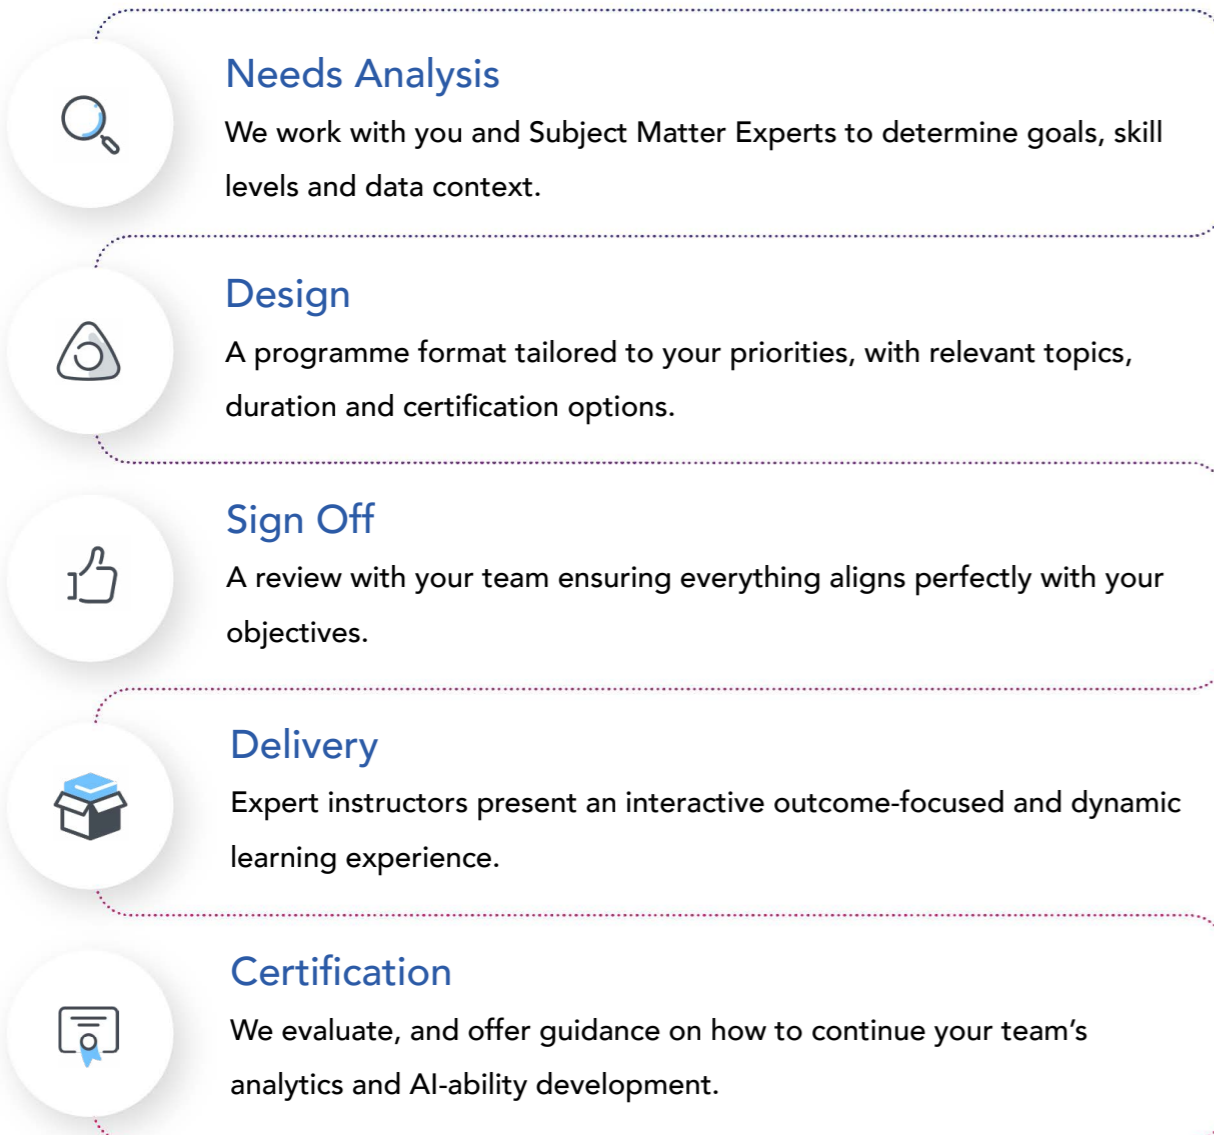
Needs Analysis

We work with you and Subject Matter Experts to determine goals, skill levels and data context.

Design

A programme format tailored to your priorities, with relevant topics, duration and certification options.

Sign Off

A review with your team ensuring everything aligns perfectly with your objectives.

Delivery

Expert instructors present an interactive outcome-focused and dynamic learning experience.

Certification

We evaluate, and offer guidance on how to continue your team's analytics and AI-ability development.